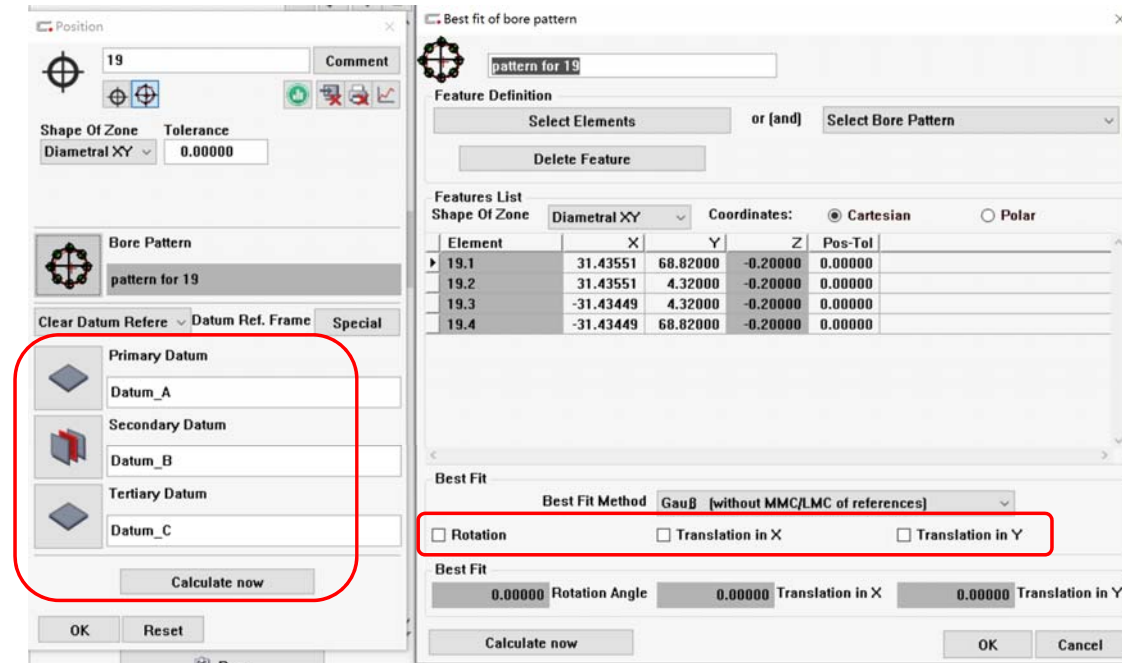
Position

19

Comment

Shape Of Zone

Tolerance

Diametral XY

0.00000

Bore Pattern

pattern for 19

Clear Datum Refere

Datum Ref. Frame

Special

Primary Datum

Datum_A

Secondary Datum

Datum_B

Tertiary Datum

Datum_C

Calculate now

OK

Reset

Best fit of bore pattern

pattern for 19

Feature Definition

Select Elements

or (and)

Select Bore Pattern

Delete Feature

Features List

Shape Of Zone

Diametral XY

Coordinates:

Cartesian

Polar

| Element | X | Y | Z | Pos-Tol |
|---|---|---|---|---|
| 19.1 | 31.43551 | 68.82000 | -0.20000 | 0.00000 |
| 19.2 | 31.43551 | 4.32000 | -0.20000 | 0.00000 |
| 19.3 | -31.43449 | 4.32000 | -0.20000 | 0.00000 |
| 19.4 | -31.43449 | 68.82000 | -0.20000 | 0.00000 |

Best Fit

Best Fit Method

Gauß (without MMC/LMC of references)

Rotation

Translation in X

Translation in Y

Best Fit

0.00000 Rotation Angle

0.00000 Translation in X

0.00000 Translation in Y

Calculate now

OK

Cancel